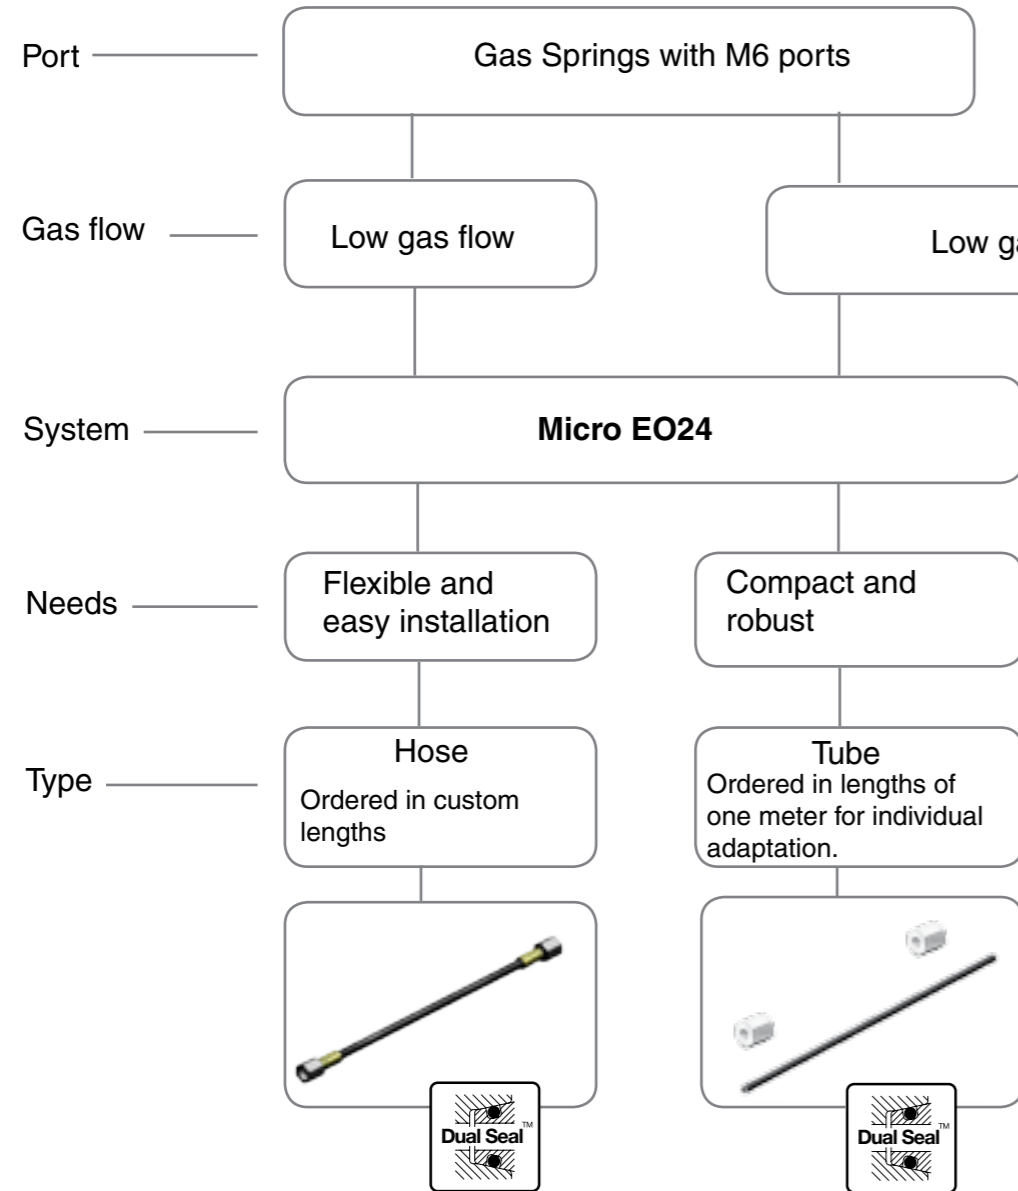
Port

Gas Springs with M6 ports

Gas flow

Low gas flow

Low g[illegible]

System

Micro EO24

Needs

Flexible and easy installation

Compact and robust

Type

Hose

Ordered in custom lengths

Tube

Ordered in lengths of one meter for individual adaptation.

Dual Seal™

Dual Seal™